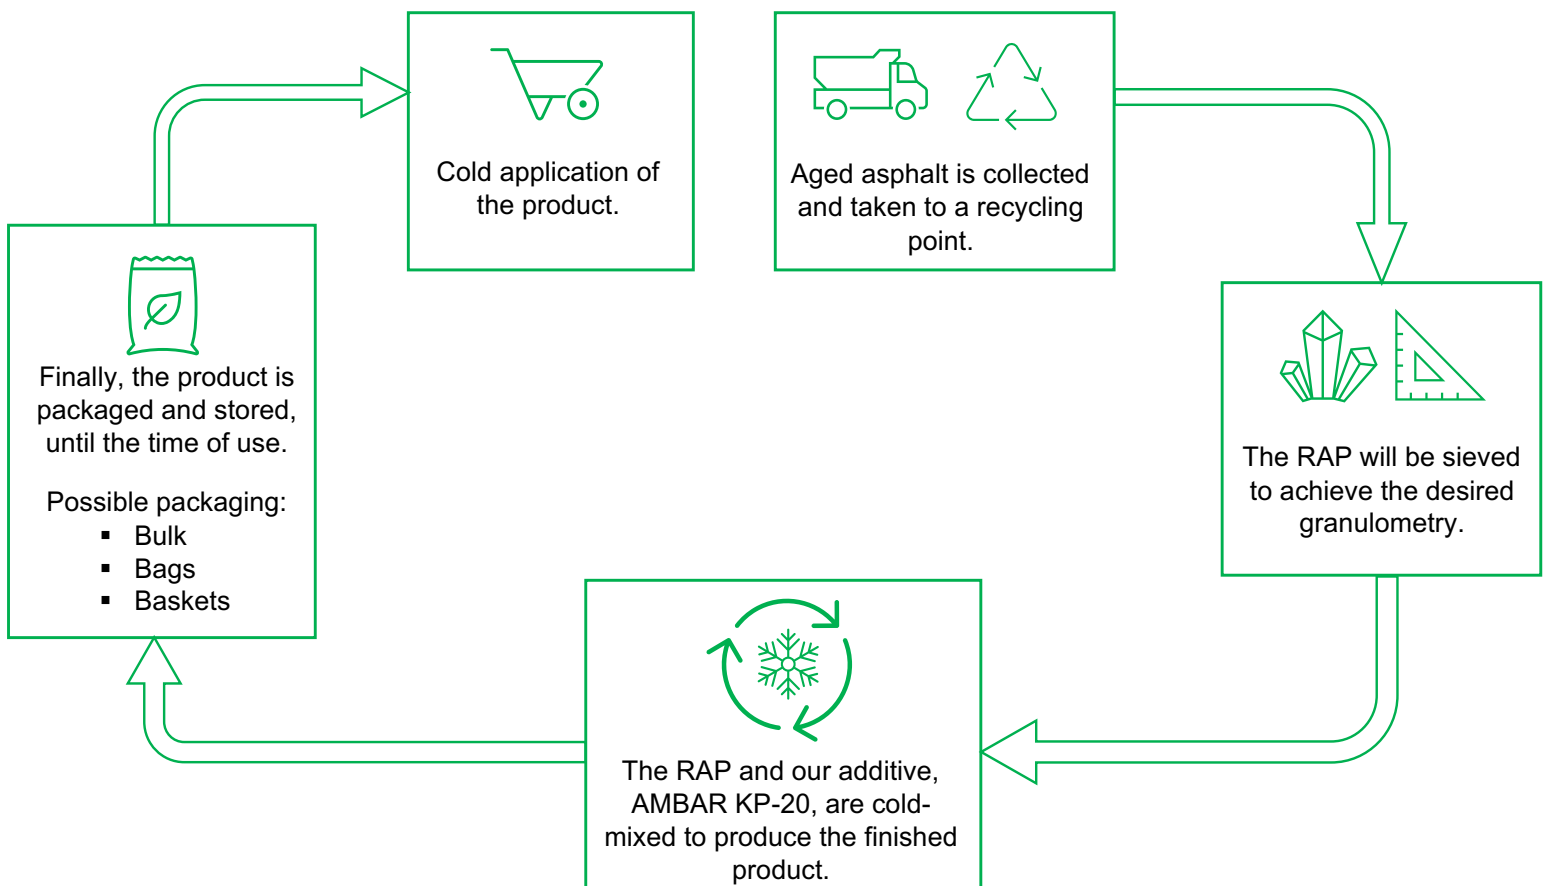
Aged asphalt is collected and taken to a recycling point.

The RAP will be sieved to achieve the desired granulometry.

The RAP and our additive, AMBAR KP-20, are cold-mixed to produce the finished product.

Finally, the product is packaged and stored, until the time of use.

Possible packaging:
- Bulk
- Bags
- Baskets

Cold application of the product.